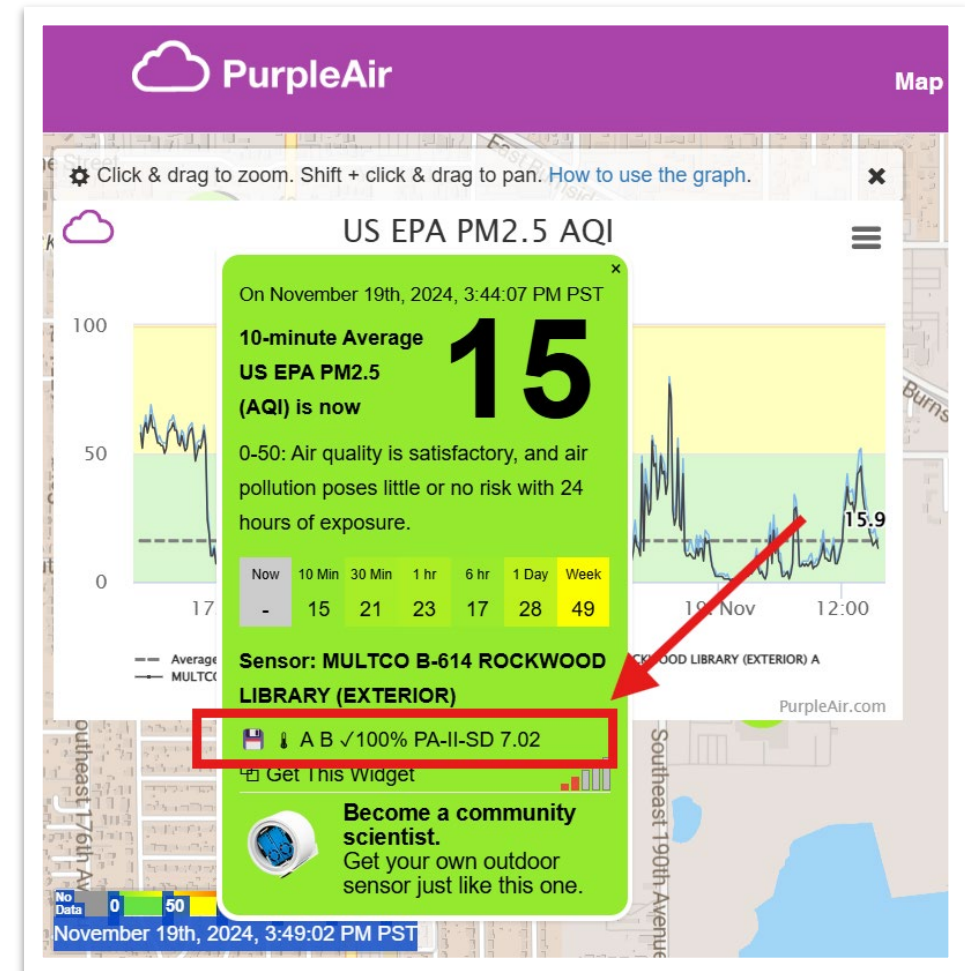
PurpleAir

Map

Click & drag to zoom. Shift + click & drag to pan. How to use the graph.

US EPA PM2.5 AQI

100

50

0

17

19. Nov

12:00

15.9

Average

MULTCO

OOD LIBRARY (EXTERIOR) A

PurpleAir.com

On November 19th, 2024, 3:44:07 PM PST

10-minute Average US EPA PM2.5 (AQI) is now

15

0-50: Air quality is satisfactory, and air pollution poses little or no risk with 24 hours of exposure.

| Now | 10 Min | 30 Min | 1 hr | 6 hr | 1 Day | Week |
|---|---|---|---|---|---|---|
| - | 15 | 21 | 23 | 17 | 28 | 49 |

Sensor: MULTCO B-614 ROCKWOOD LIBRARY (EXTERIOR)

A B ✓100% PA-II-SD 7.02

Get This Widget

Become a community scientist.
Get your own outdoor sensor just like this one.

Southeast 176th Ave

Southeast 190th Avenue

Burns

No Data 0 50

November 19th, 2024, 3:49:02 PM PST